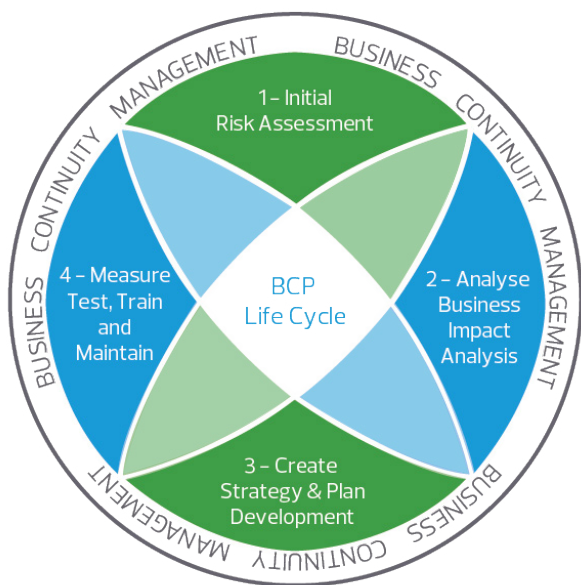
BUSINESS CONTINUITY MANAGEMENT BUSINESS CONTINUITY MANAGEMENT BUSINESS CONTINUITY MANAGEMENT BUSINESS CONTINUITY MANAGEMENT

1 – Initial Risk Assessment

2 – Analyse Business Impact Analysis

3 – Create Strategy & Plan Development

4 – Measure Test, Train and Maintain

BCP Life Cycle